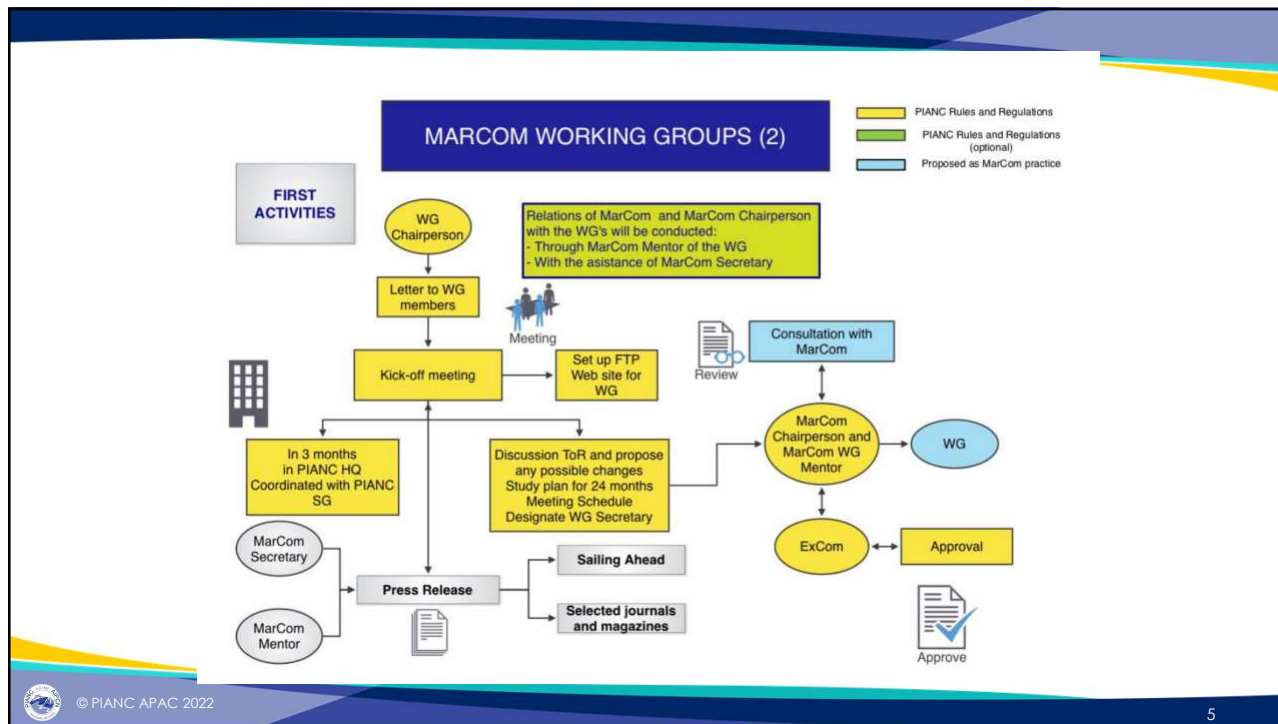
MARCOM WORKING GROUPS (2)

PIANC Rules and Regulations

PIANC Rules and Regulations (optional)

Proposed as MarCom practice

FIRST ACTIVITIES

WG Chairperson

Relations of MarCom and MarCom Chairperson with the WG's will be conducted:
- Through MarCom Mentor of the WG
- With the asistance of MarCom Secretary

Letter to WG members

Meeting

Kick-off meeting

Set up FTP Web site for WG

Review

Consultation with MarCom

In 3 months in PIANC HQ Coordinated with PIANC SG

Discussion ToR and propose any possible changes Study plan for 24 months Meeting Schedule Designate WG Secretary

MarCom Chairperson and MarCom WG Mentor

WG

MarCom Secretary

Press Release

Sailing Ahead

Selected journals and magazines

ExCom

Approval

MarCom Mentor

Approve

© PIANC APAC 2022

5